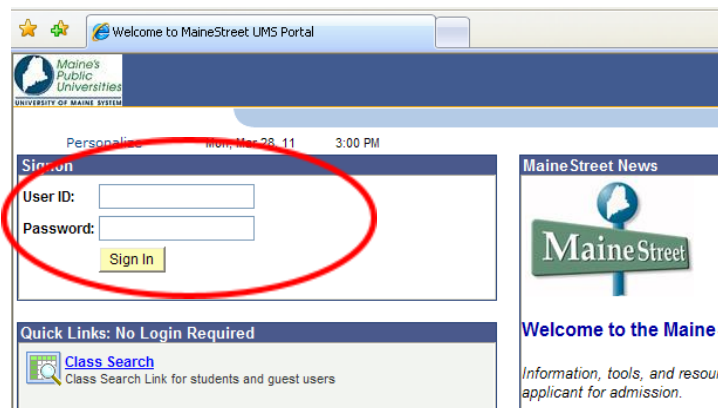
Welcome to MaineStreet UMS Portal

Maine's Public Universities
UNIVERSITY OF MAINE SYSTEM

Personalize Mon, Mar 28, 11 3:00 PM

Signon

User ID:

Password:

Sign In

Quick Links: No Login Required

Class Search
Class Search Link for students and guest users

MaineStreet News

MaineStreet

Welcome to the Maine

Information, tools, and resou
applicant for admission.